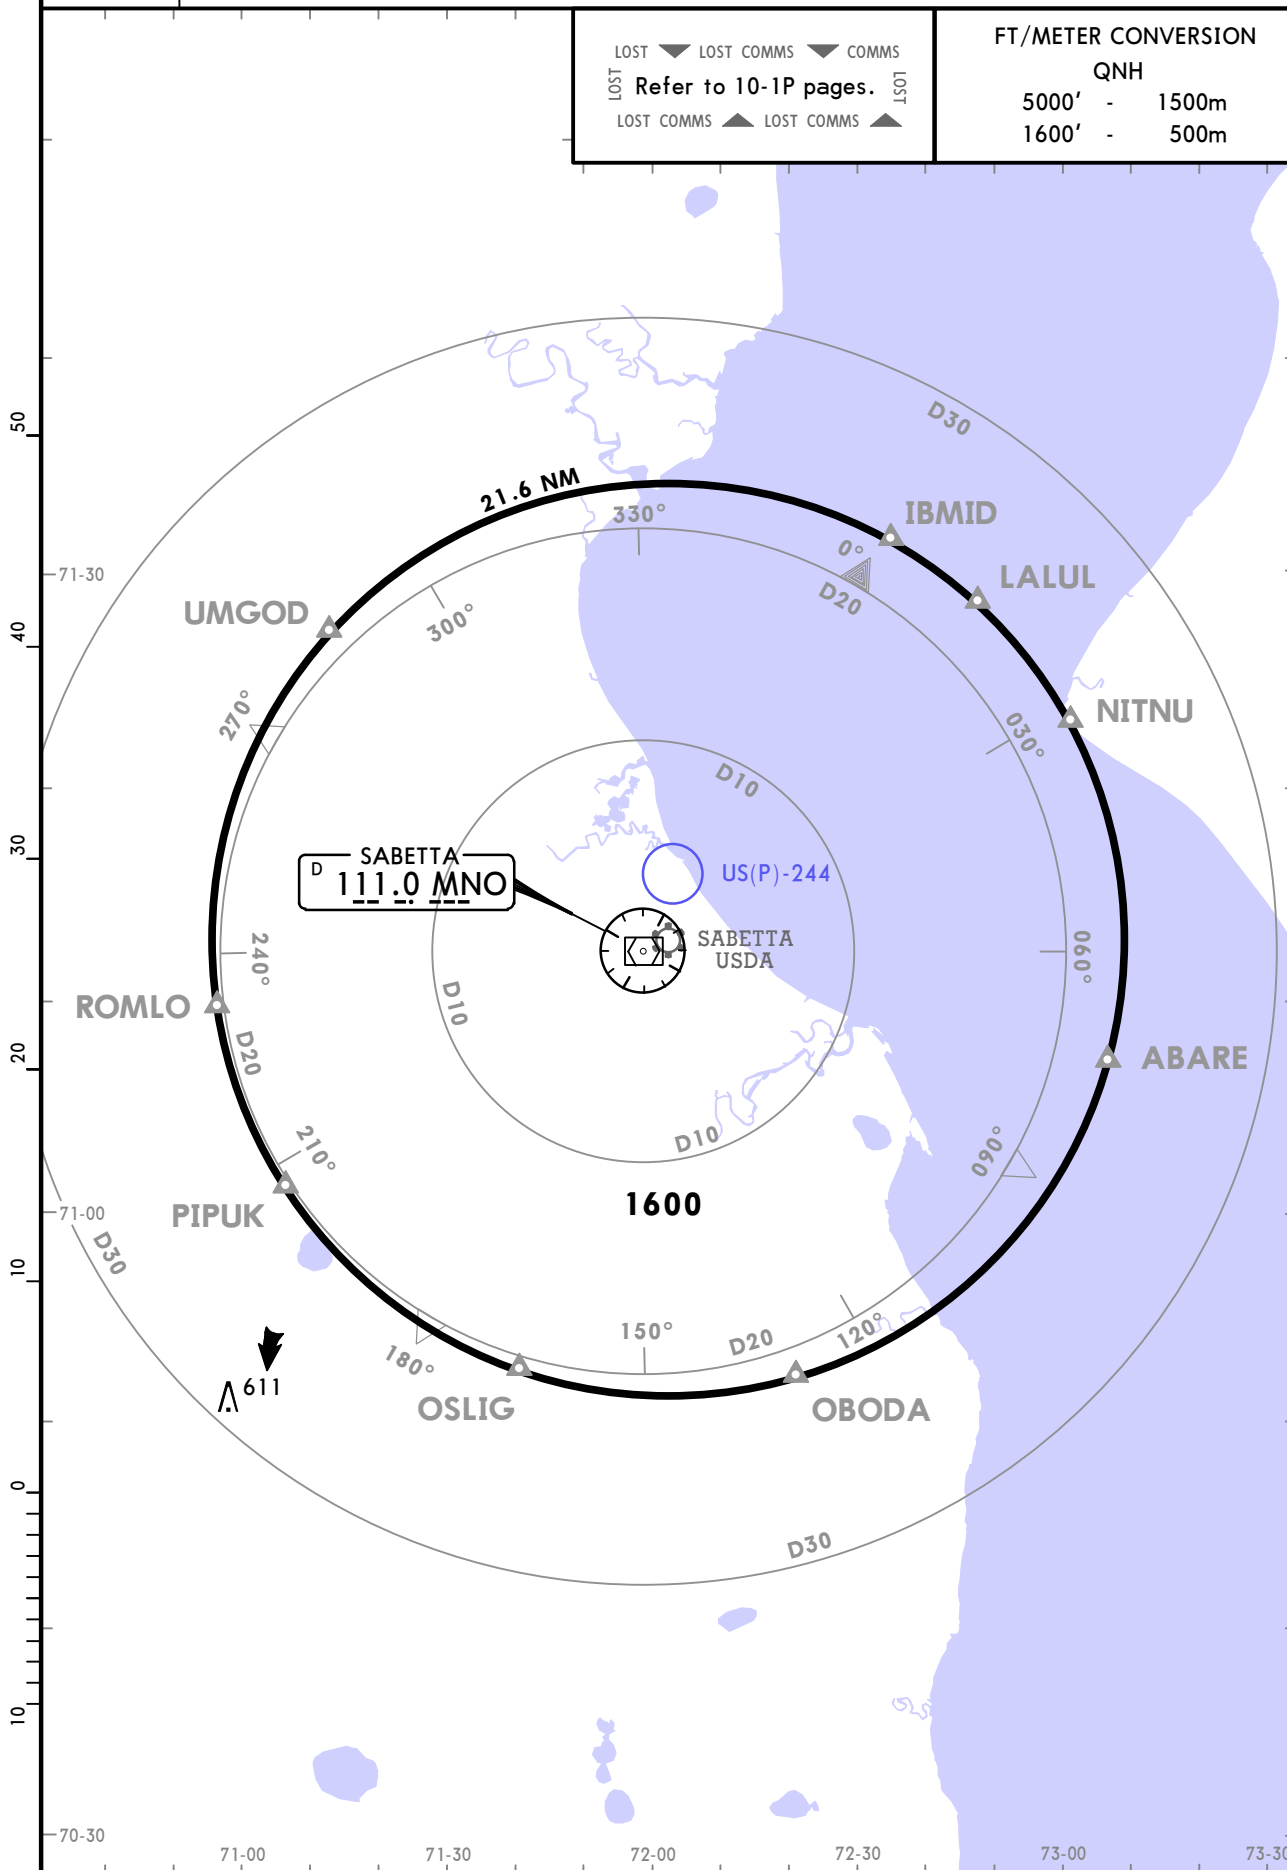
LOST LOST COMMS COMMS
LOST Refer to 10-1P pages. LOST
LOST COMMS LOST COMMS

FT/METER CONVERSION
QNH
5000' - 1500m
1600' - 500m

D30
21.6 NM
330°
IBMID
0°
D20
LALUL
UMGOD
300°
270°
NITNU
030°
D10
SABETTA
D
111.0 MNO
US(P)-244
SABETTA
USDA
090°
240°
ROMLO
D10
D20
ABARE
D10
210°
090°
PIPUK
1600
150°
D20
120°
180°
611
OSLIG
OBODA
D30
D30

50
40
30
20
10
0
10
71-30
71-00
70-30
71-00
71-30
72-00
72-30
73-00
73-30